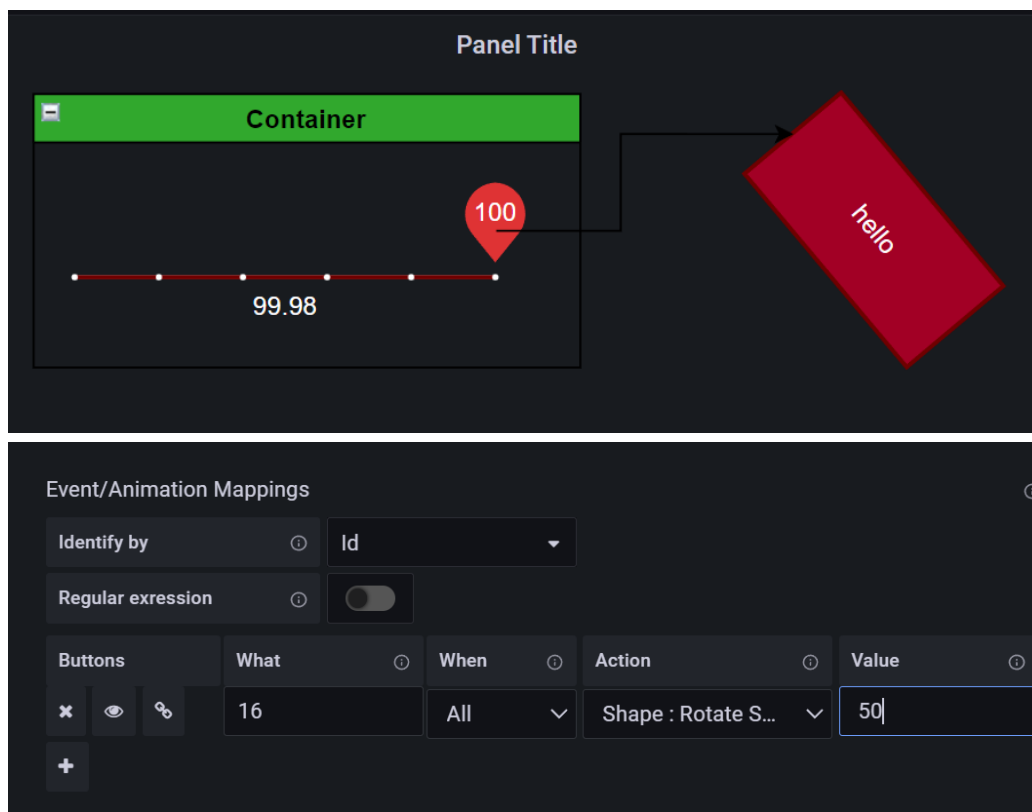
Panel Title

Container

100

99.98

hello

Event/Animation Mappings

Identify by
Id

Regular exression

| Buttons | What | When | Action | Value |
|---|---|---|---|---|
| | 16 | All | Shape : Rotate S... | 50 |

+